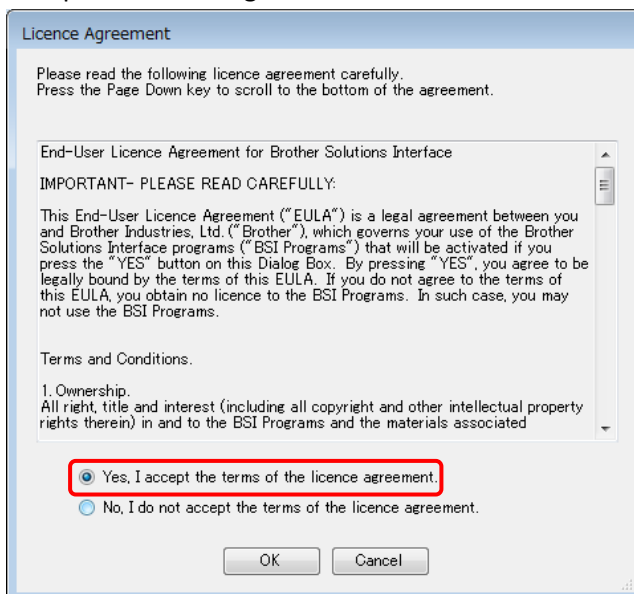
Licence Agreement

Please read the following licence agreement carefully.
Press the Page Down key to scroll to the bottom of the agreement.

End-User Licence Agreement for Brother Solutions Interface

IMPORTANT- PLEASE READ CAREFULLY:

This End-User Licence Agreement ("EULA") is a legal agreement between you and Brother Industries, Ltd. ("Brother"), which governs your use of the Brother Solutions Interface programs ("BSI Programs") that will be activated if you press the "YES" button on this Dialog Box. By pressing "YES", you agree to be legally bound by the terms of this EULA. If you do not agree to the terms of this EULA, you obtain no licence to the BSI Programs. In such case, you may not use the BSI Programs.

Terms and Conditions.

1. Ownership.
All right, title and interest (including all copyright and other intellectual property rights therein) in and to the BSI Programs and the materials associated

Yes, I accept the terms of the licence agreement.

No, I do not accept the terms of the licence agreement.

OK

Cancel